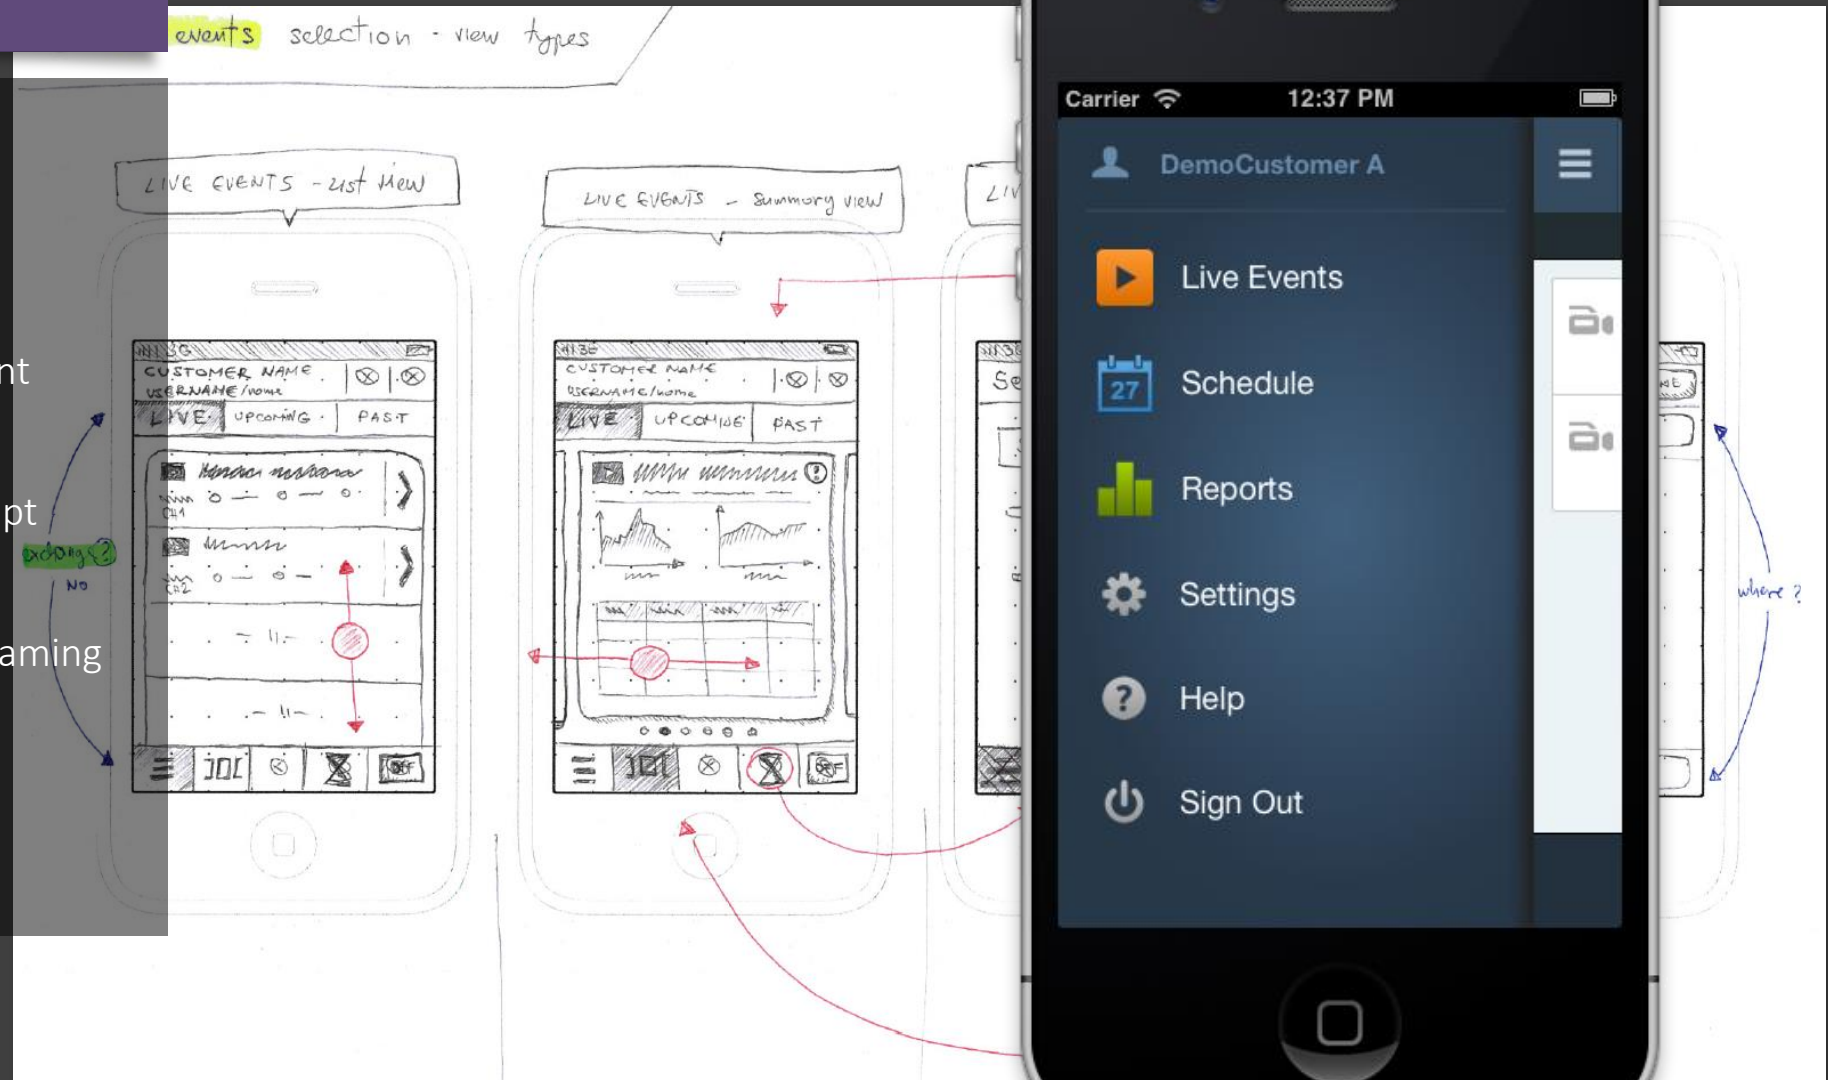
nt

pt

aming

events selection - view types

LIVE EVENTS - list view

LIVE EVENTS - summary view

CUSTOMER NAME
USERNAME/home
LIVE UPCOMING PAST

CUSTOMER NAME
USERNAME/home
LIVE UPCOMING PAST

exchange? NO

where ?

Carrier 12:37 PM

DemoCustomer A

Live Events

27 Schedule

Reports

Settings

Help

Sign Out